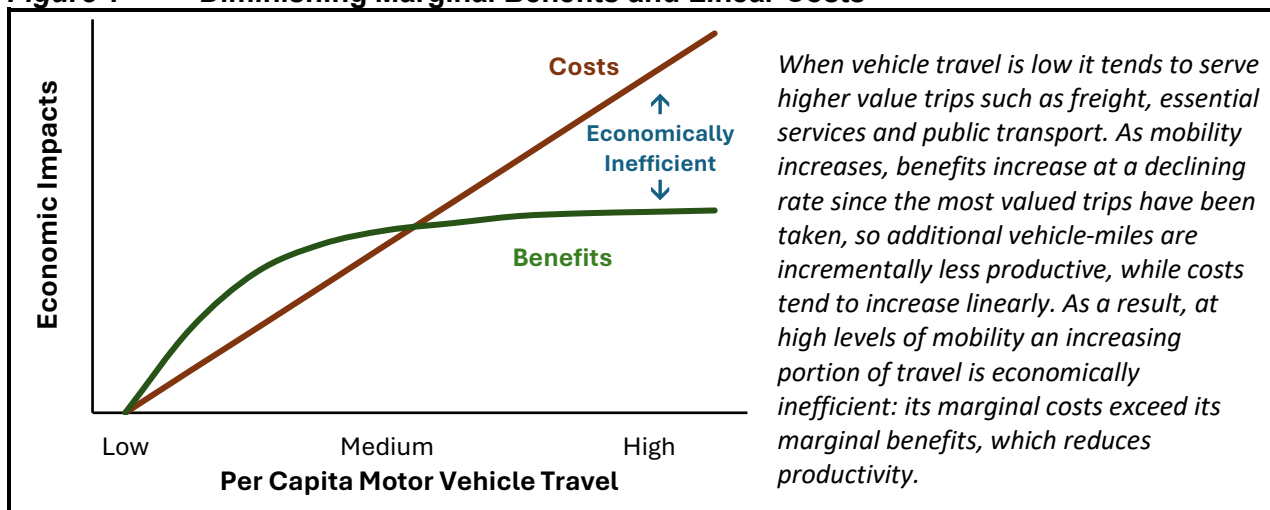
Figure 7 Diminishing Marginal Benefits and Linear Costs

Costs

Economically Inefficient

Benefits

Economic Impacts

Low Medium High

Per Capita Motor Vehicle Travel

When vehicle travel is low it tends to serve higher value trips such as freight, essential services and public transport. As mobility increases, benefits increase at a declining rate since the most valued trips have been taken, so additional vehicle-miles are incrementally less productive, while costs tend to increase linearly. As a result, at high levels of mobility an increasing portion of travel is economically inefficient: its marginal costs exceed its marginal benefits, which reduces productivity.